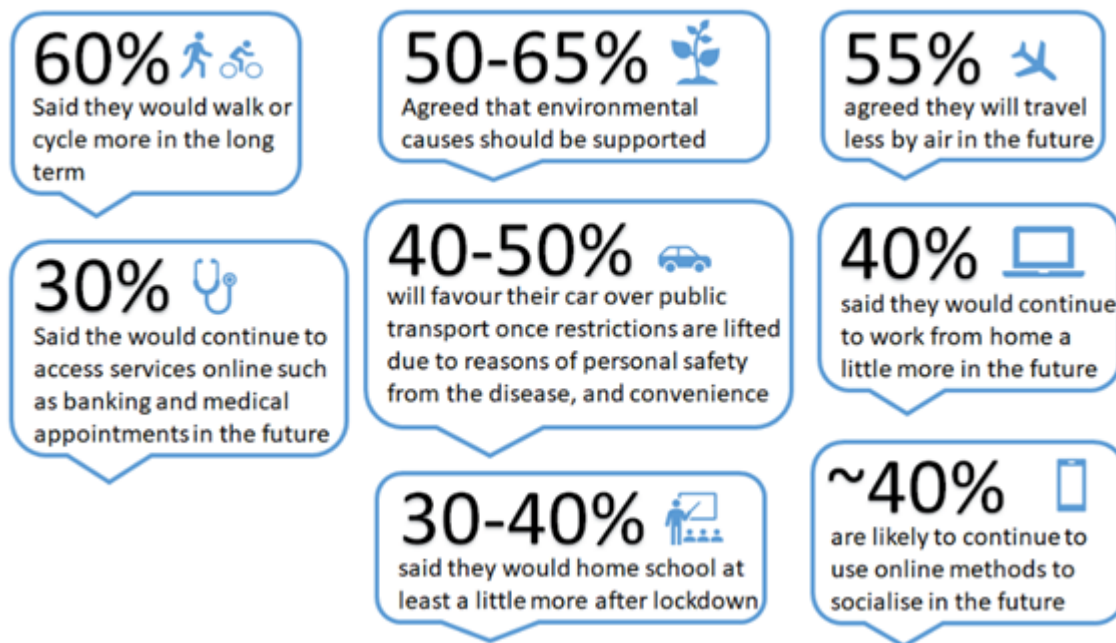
60%
Said they would walk or cycle more in the long term

30%
Said the would continue to access services online such as banking and medical appointments in the future

50-65%
Agreed that environmental causes should be supported

40-50%
will favour their car over public transport once restrictions are lifted due to reasons of personal safety from the disease, and convenience

30-40%
said they would home school at least a little more after lockdown

55%
agreed they will travel less by air in the future

40%
said they would continue to work from home a little more in the future

~40%
are likely to continue to use online methods to socialise in the future